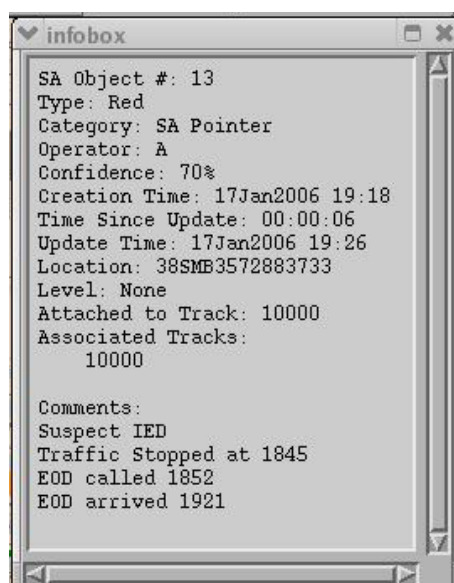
infobox

SA Object #: 13
Type: Red
Category: SA Pointer
Operator: A
Confidence: 70%
Creation Time: 17Jan2006 19:18
Time Since Update: 00:00:06
Update Time: 17Jan2006 19:26
Location: 38SMB3572883733
Level: None
Attached to Track: 10000
Associated Tracks:
10000

Comments:
Suspect IED
Traffic Stopped at 1845
EOD called 1852
EOD arrived 1921